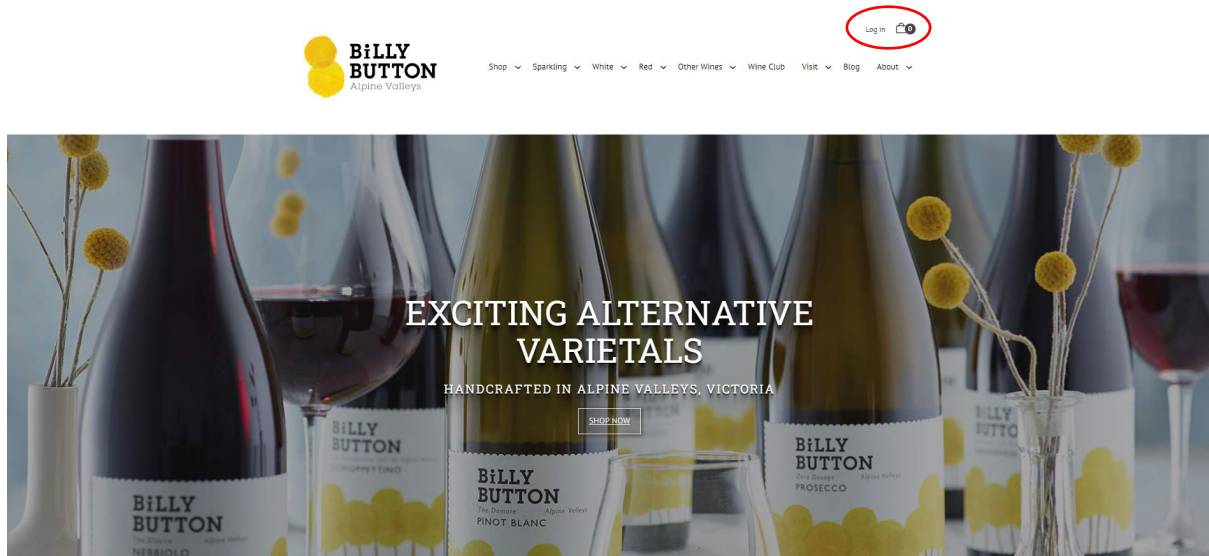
Log in 0

BiLLY BUTTON Alpine Valleys

Shop Sparkling White Red Other Wines Wine Club Visit Blog About

EXCITING ALTERNATIVE VARIETALS

HANDCRAFTED IN ALPINE VALLEYS, VICTORIA

SHOP NOW

BiLLY BUTTON
NEBBIOLO

BiLLY BUTTON
SCHIOPPETTINO

BiLLY BUTTON
The Demure Alpine Valleys
PINOT BLANC

BiLLY BUTTON
Cold Grouse Alpine Valleys
PROSECCO

BiLLY BUTTON